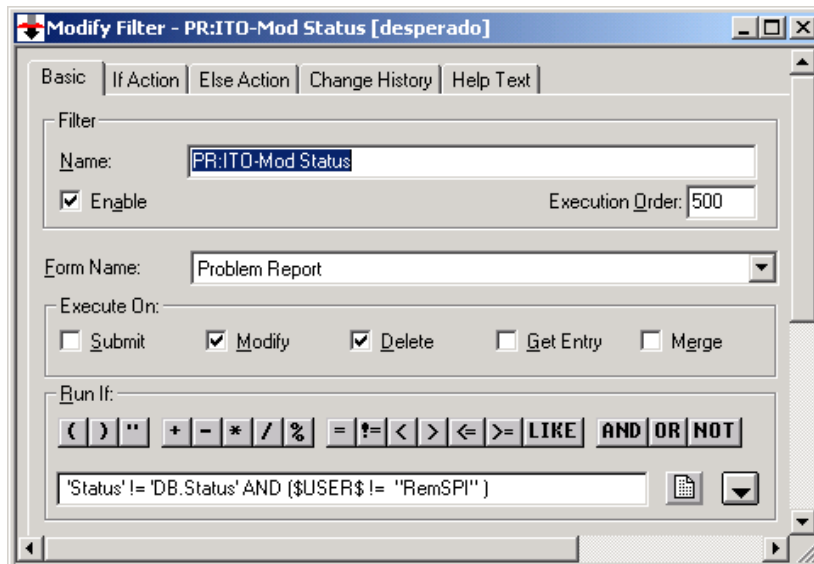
Modify Filter - PR:ITO-Mod Status [desperado]

Basic | If Action | Else Action | Change History | Help Text

Filter

Name: PR:ITO-Mod Status

☑ Enable

Execution Order: 500

Form Name: Problem Report

Execute On:

☐ Submit ☑ Modify ☑ Delete ☐ Get Entry ☐ Merge

Run If:

( ) " + - * / % = != < > <= >= LIKE AND OR NOT

'Status' != 'DB.Status' AND ($USER$ != "RemSPI" )